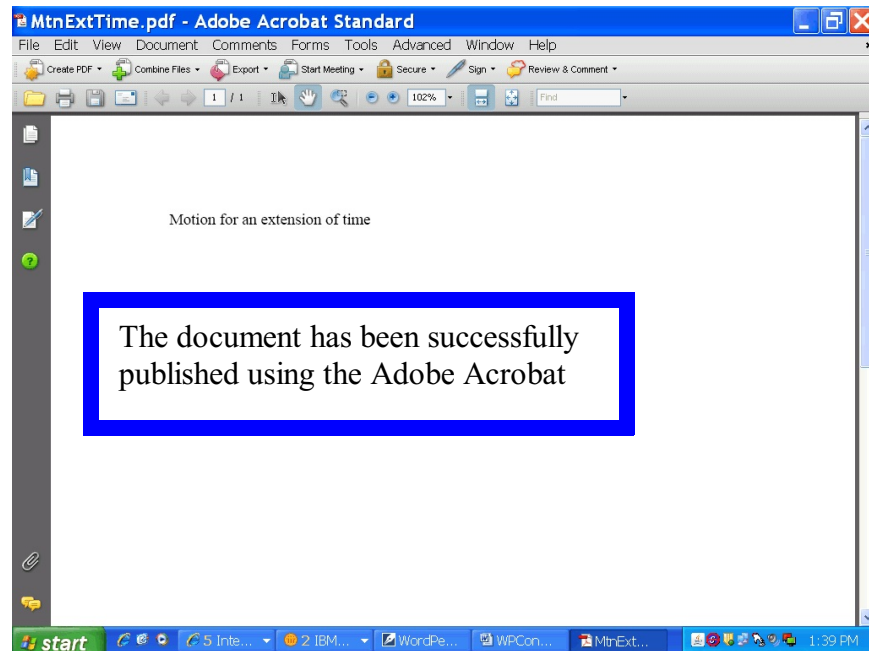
MtnExtTime.pdf - Adobe Acrobat Standard

File Edit View Document Comments Forms Tools Advanced Window Help

Create PDF Combine Files Export Start Meeting Secure Sign Review & Comment

1 / 1 102% Find

Motion for an extension of time

The document has been successfully published using the Adobe Acrobat

start 5 Inte... 2 IBM... WordPe... WPCon... MtnExt... 1:39 PM